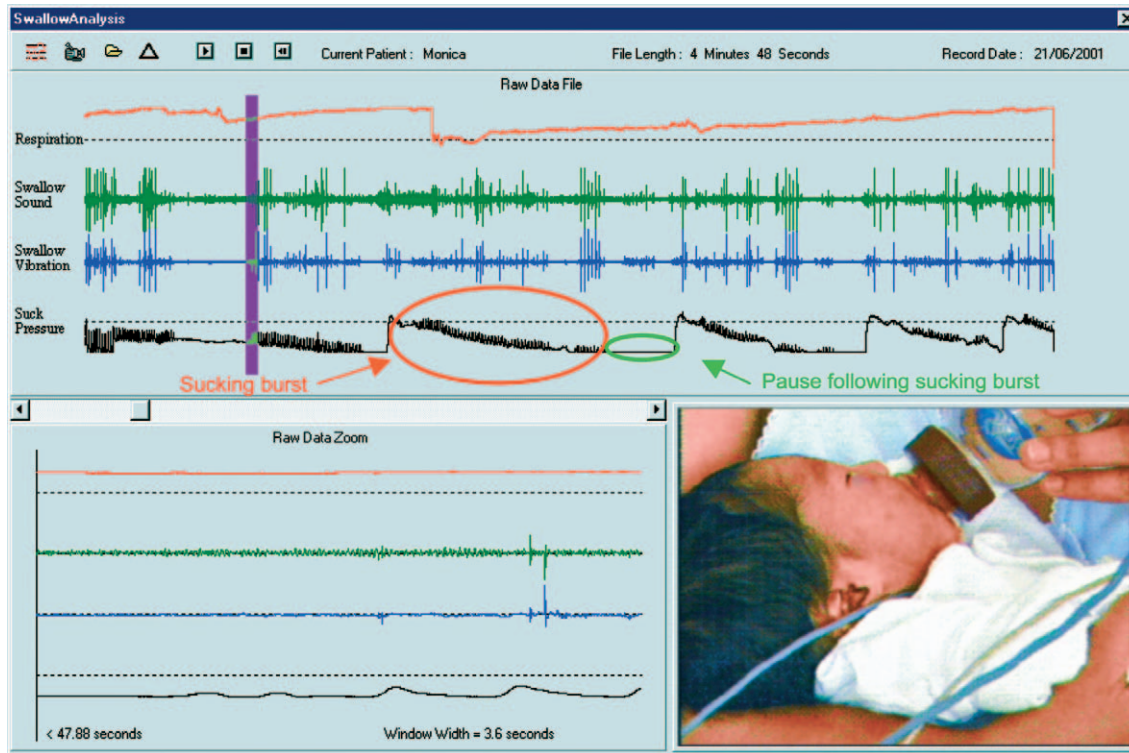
SwallowAnalysis

Current Patient : Monica

File Length : 4 Minutes 48 Seconds

Record Date : 21/06/2001

Raw Data File

Respiration

Swallow Sound

Swallow Vibration

Suck Pressure

Sucking burst

Pause following sucking burst

Raw Data Zoom

< 47.88 seconds

Window Width = 3.6 seconds